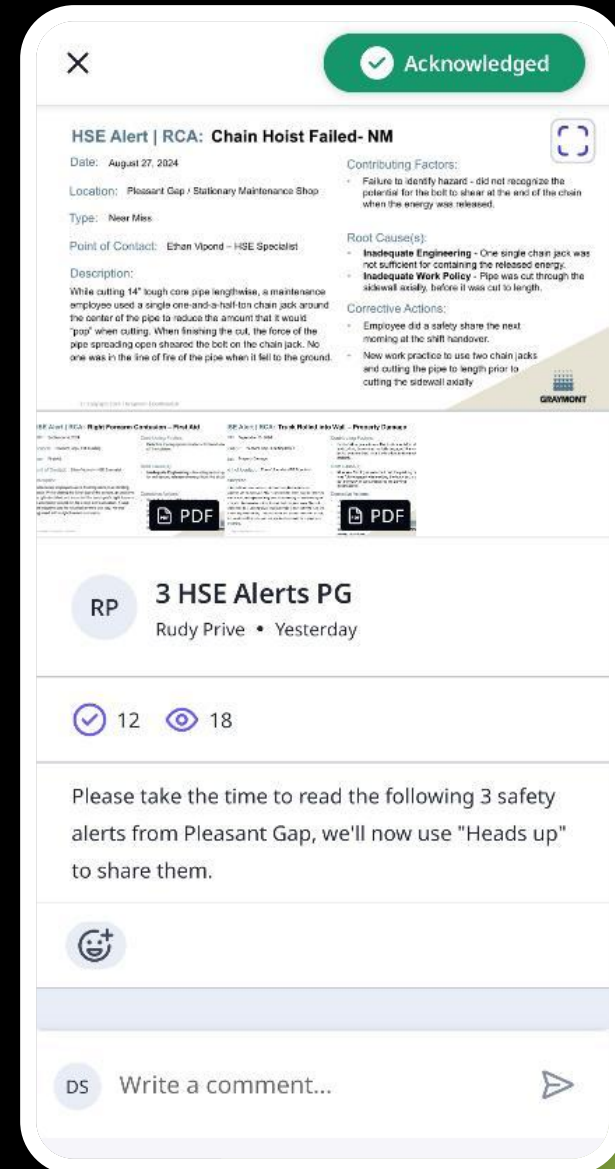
X

Acknowledged

HSE Alert | RCA: Chain Hoist Failed- NM

Date: August 27, 2024

Location: Pleasant Gap / Stationary Maintenance Shop

Type: Near Miss

Point of Contact: Ethan Vipond – HSE Specialist

Description:
While cutting 14" tough core pipe lengthwise, a maintenance employee used a single one-and-a-half-ton chain jack around the center of the pipe to reduce the amount that it would "pop" when cutting. When finishing the cut, the force of the pipe spreading open sheared the bolt on the chain jack. No one was in the line of fire of the pipe when it fell to the ground.

Contributing Factors:
- Failure to identify hazard - did not recognize the potential for the bolt to shear at the end of the chain when the energy was released.

Root Cause(s):
- Inadequate Engineering - One single chain jack was not sufficient for containing the released energy.
- Inadequate Work Policy - Pipe was cut through the sidewall axially, before it was cut to length.

Corrective Actions:
- Employee did a safety share the next morning at the shift handover.
- New work practice to use two chain jacks and cutting the pipe to length prior to cutting the sidewall axially

GRAYMONT

HSE Alert | RCA: Right Forearm Contusion – First Aid

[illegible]

PDF

HSE Alert | RCA: Truck Rolled Into Wall – Property Damage

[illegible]

PDF

RP

3 HSE Alerts PG

Rudy Prive • Yesterday

12 18

Please take the time to read the following 3 safety alerts from Pleasant Gap, we'll now use "Heads up" to share them.

DS Write a comment...